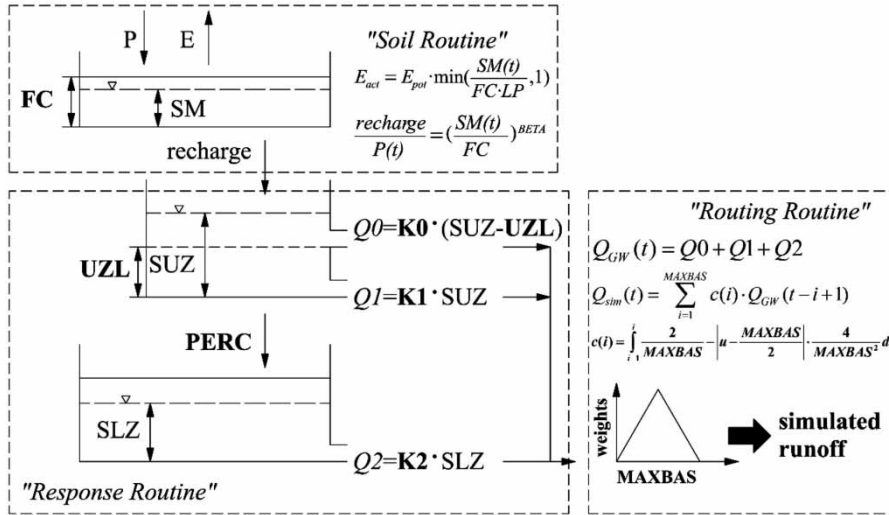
P E

"Soil Routine"

$E_{act} = E_{pot} \cdot \min(\frac{SM(t)}{FC \cdot LP}, 1)$

$\frac{recharge}{P(t)} = (\frac{SM(t)}{FC})^{BETA}$

FC

SM

recharge

$Q0$=K0 · (SUZ-UZL)

UZL

SUZ

$Q1$=K1 · SUZ

PERC

SLZ

$Q2$=K2 · SLZ

"Response Routine"

"Routing Routine"

$Q_{GW}(t) = Q0 + Q1 + Q2$

$Q_{sim}(t) = \sum_{i=1}^{MAXBAS} c(i) \cdot Q_{GW}(t - i + 1)$

$c(i) = \int_{i-1}^{i} \frac{2}{MAXBAS} - \left| u - \frac{MAXBAS}{2} \right| \cdot \frac{4}{MAXBAS^2} d$

weights

MAXBAS

simulated runoff